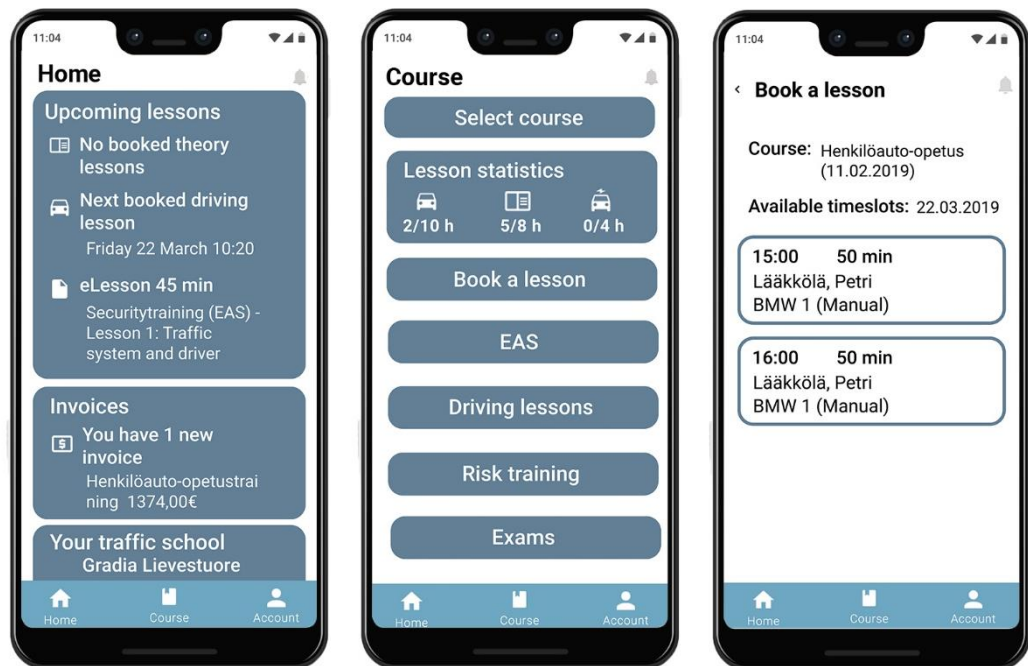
11:04

Home

Upcoming lessons

No booked theory lessons

Next booked driving lesson
Friday 22 March 10:20

eLesson 45 min
Securitytraining (EAS) - Lesson 1: Traffic system and driver

Invoices

You have 1 new invoice
Henkilöauto-opetustraining 1374,00€

Your traffic school
Gradia Lievestuore

Home Course Account

11:04

Course

Select course

Lesson statistics
2/10 h 5/8 h 0/4 h

Book a lesson

EAS

Driving lessons

Risk training

Exams

Home Course Account

11:04

‹ Book a lesson

Course: Henkilöauto-opetus (11.02.2019)

Available timeslots: 22.03.2019

15:00 50 min
Lääkkölä, Petri
BMW 1 (Manual)

16:00 50 min
Lääkkölä, Petri
BMW 1 (Manual)

Home Course Account